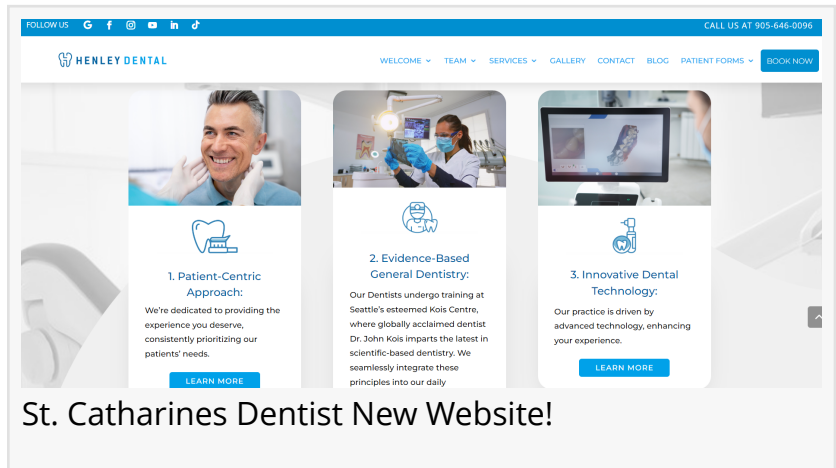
FOLLOW US

CALL US AT 905-646-0096

HENLEY DENTAL

WELCOME TEAM SERVICES GALLERY CONTACT BLOG PATIENT FORMS BOOK NOW

1. Patient-Centric Approach:

We're dedicated to providing the experience you deserve, consistently prioritizing our patients' needs.

LEARN MORE

2. Evidence-Based General Dentistry:

Our Dentists undergo training at Seattle's esteemed Kois Centre, where globally acclaimed dentist Dr. John Kois imparts the latest in scientific-based dentistry. We seamlessly integrate these principles into our daily

3. Innovative Dental Technology:

Our practice is driven by advanced technology, enhancing your experience.

LEARN MORE

St. Catharines Dentist New Website!